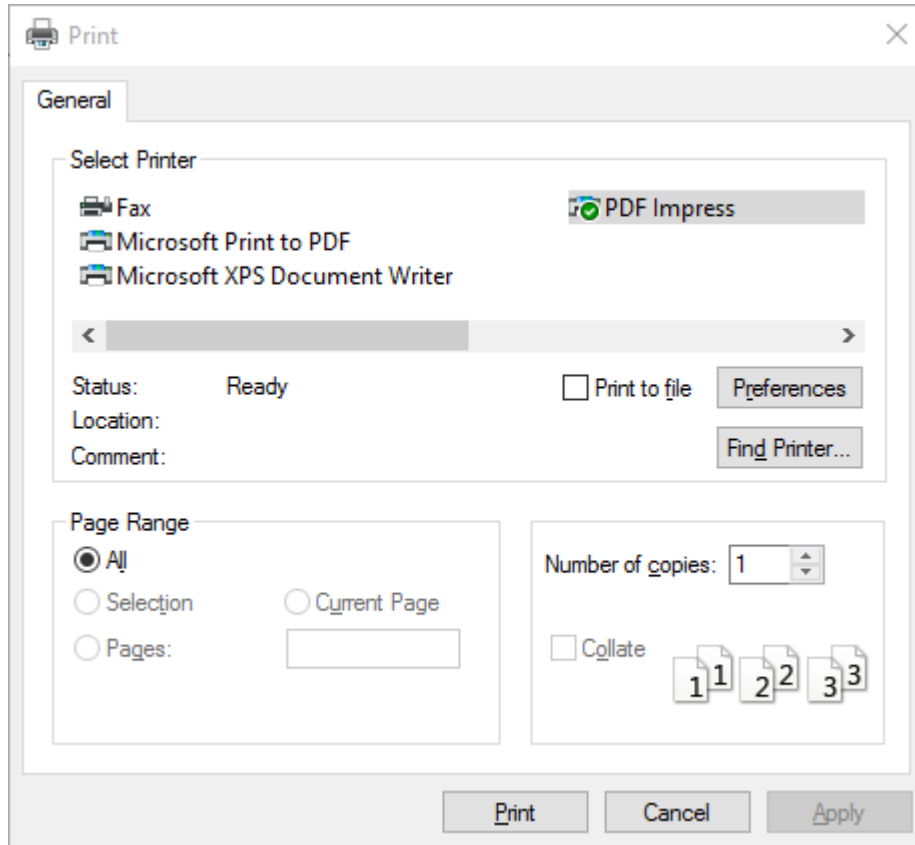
Print

General

Select Printer

Fax

Microsoft Print to PDF

Microsoft XPS Document Writer

PDF Impress

Status: Ready

Location:

Comment:

Print to file

Preferences

Find Printer...

Page Range

All

Selection

Current Page

Pages:

Number of copies: 1

Collate

1 1 2 2 3 3

Print

Cancel

Apply